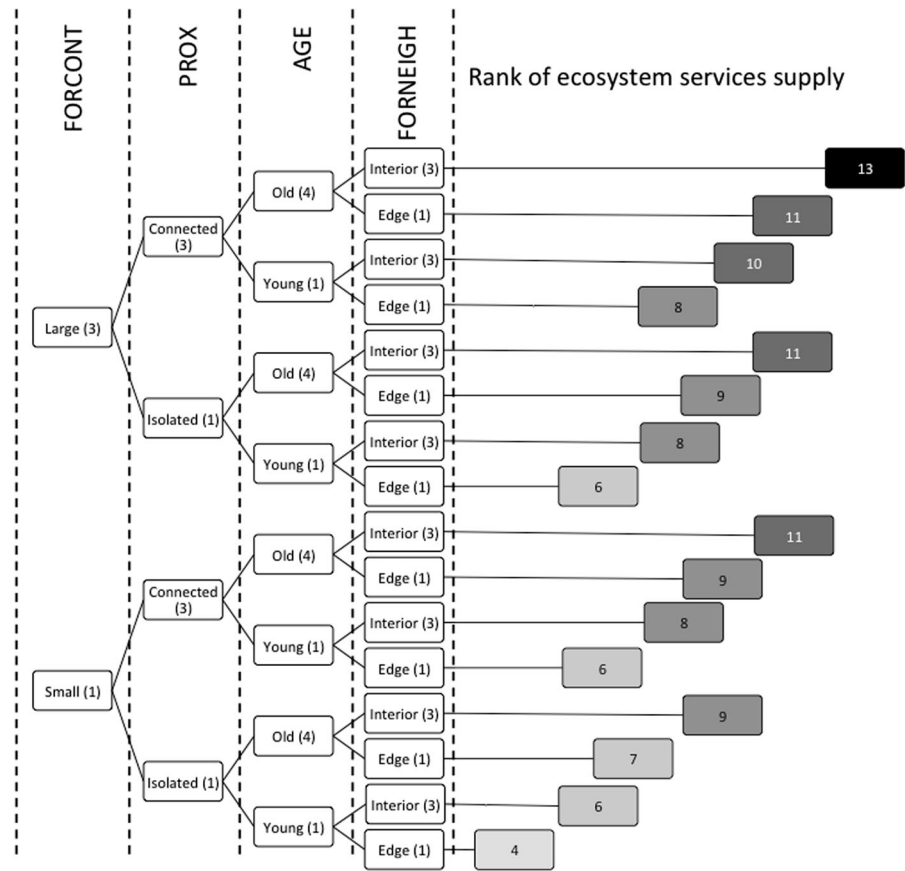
FORCONT

PROX

AGE

FORNEIGH

Rank of ecosystem services supply

Large (3)

Connected (3)

Old (4)

Interior (3)

13

Edge (1)

11

Young (1)

Interior (3)

10

Edge (1)

8

Isolated (1)

Old (4)

Interior (3)

11

Edge (1)

9

Young (1)

Interior (3)

8

Edge (1)

6

Small (1)

Connected (3)

Old (4)

Interior (3)

11

Edge (1)

9

Young (1)

Interior (3)

8

Edge (1)

6

Isolated (1)

Old (4)

Interior (3)

9

Edge (1)

7

Young (1)

Interior (3)

6

Edge (1)

4